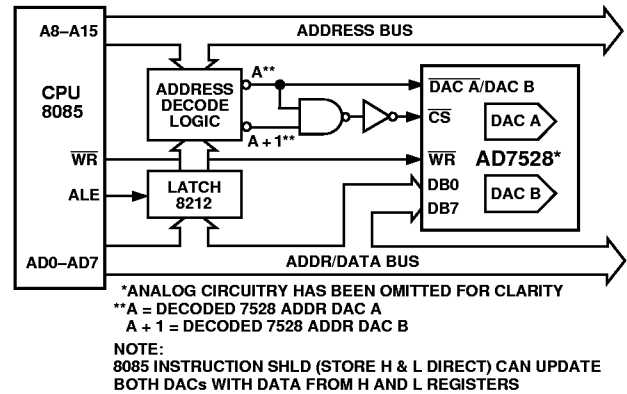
A8–A15

ADDRESS BUS

CPU 8085

ADDRESS DECODE LOGIC

A**

A + 1**

$\overline{\text{DAC A}}$/DAC B

$\overline{\text{CS}}$

DAC A

$\overline{\text{WR}}$

$\overline{\text{WR}}$

AD7528*

ALE

LATCH 8212

DB0

DB7

DAC B

AD0–AD7

ADDR/DATA BUS

*ANALOG CIRCUITRY HAS BEEN OMITTED FOR CLARITY
**A = DECODED 7528 ADDR DAC A
A + 1 = DECODED 7528 ADDR DAC B

NOTE:
8085 INSTRUCTION SHLD (STORE H & L DIRECT) CAN UPDATE BOTH DACs WITH DATA FROM H AND L REGISTERS